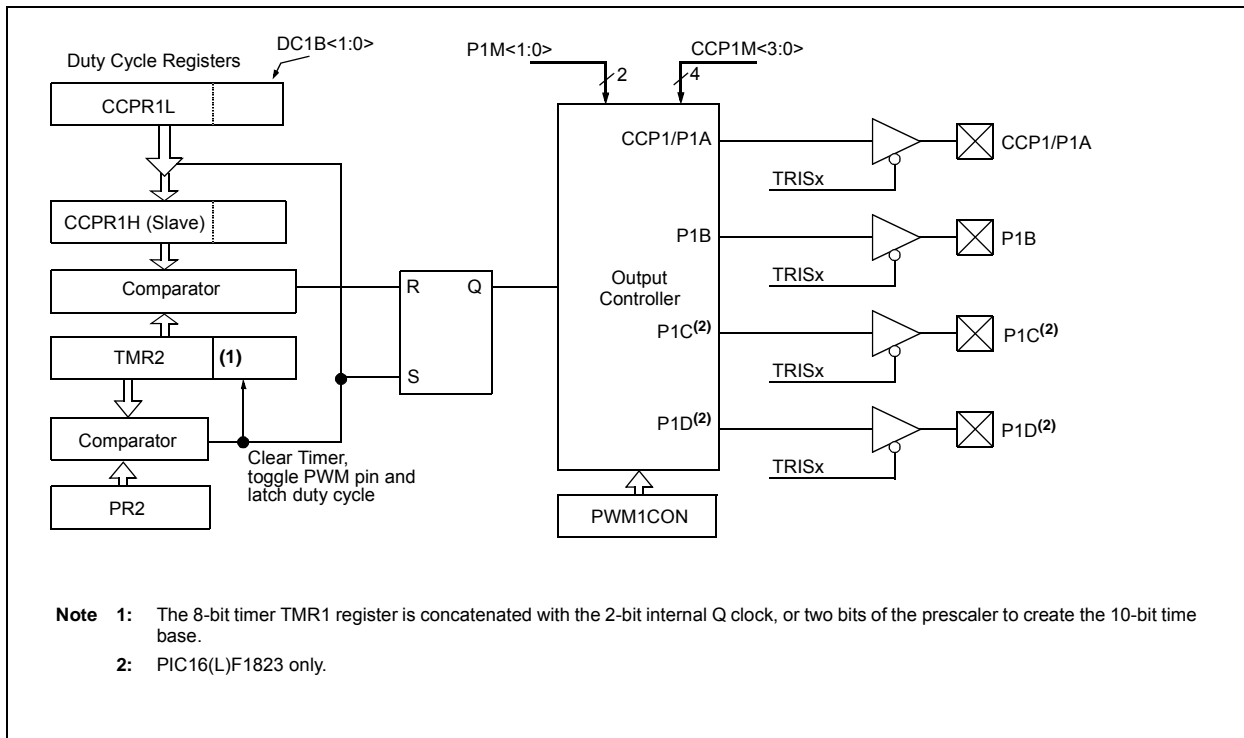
Duty Cycle Registers

DC1B<1:0>

CCPR1L

CCPR1H (Slave)

Comparator

TMR2

(1)

Comparator

PR2

Clear Timer, toggle PWM pin and latch duty cycle

R

Q

S

P1M<1:0>

2

CCP1M<3:0>

4

CCP1/P1A

P1B

Output Controller

P1C$^{(2)}$

P1D$^{(2)}$

PWM1CON

CCP1/P1A

TRISx

P1B

TRISx

P1C$^{(2)}$

TRISx

P1D$^{(2)}$

TRISx

Note 1: The 8-bit timer TMR1 register is concatenated with the 2-bit internal Q clock, or two bits of the prescaler to create the 10-bit time base.

2: PIC16(L)F1823 only.